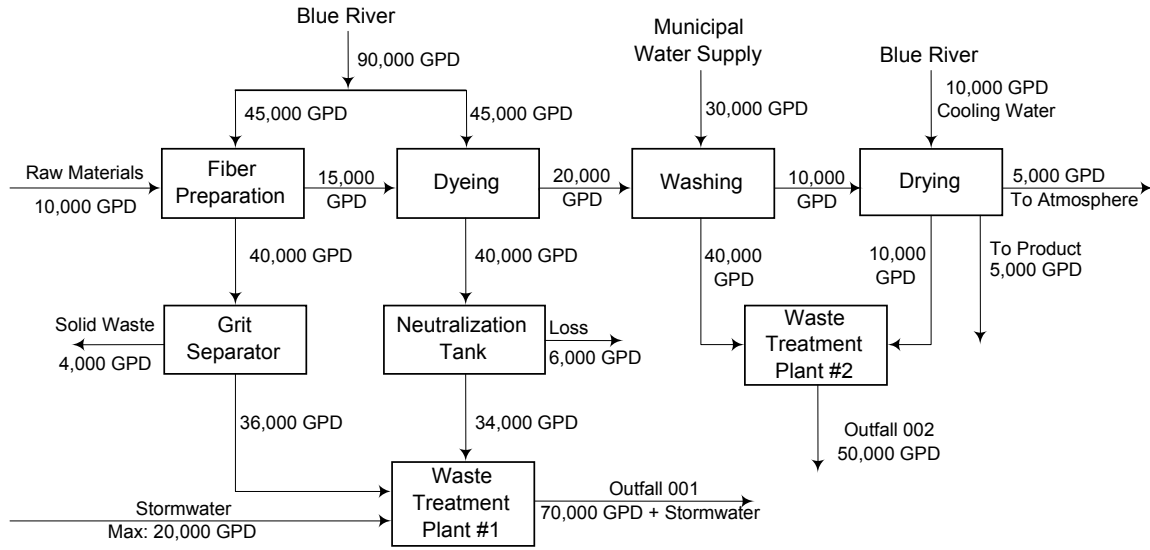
Blue River

90,000 GPD

45,000 GPD

45,000 GPD

Municipal Water Supply

30,000 GPD

Blue River

10,000 GPD Cooling Water

Raw Materials

10,000 GPD

Fiber Preparation

15,000 GPD

Dyeing

20,000 GPD

Washing

10,000 GPD

Drying

5,000 GPD To Atmosphere

40,000 GPD

40,000 GPD

40,000 GPD

10,000 GPD

To Product 5,000 GPD

Solid Waste

4,000 GPD

Grit Separator

Neutralization Tank

Loss

6,000 GPD

Waste Treatment Plant #2

36,000 GPD

34,000 GPD

Outfall 002 50,000 GPD

Stormwater

Max: 20,000 GPD

Waste Treatment Plant #1

Outfall 001

70,000 GPD + Stormwater